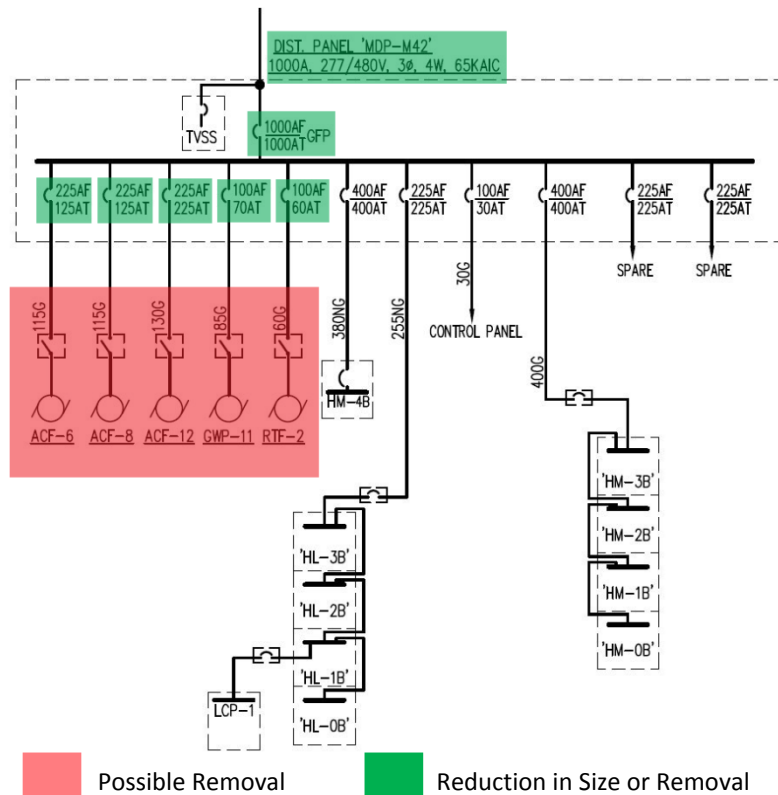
DIST. PANEL 'MDP-M42'
1000A, 277/480V, 3Ø, 4W, 65KAIC

TVSS

1000AF
1000AT GFP

225AF
125AT

225AF
125AT

225AF
225AT

100AF
70AT

100AF
60AT

400AF
400AT

225AF
225AT

100AF
30AT

400AF
400AT

225AF
225AT

225AF
225AT

115G

115G

130G

85G

60G

ACF-6

ACF-8

ACF-12

GWP-11

RTF-2

380NG

HM-4B

255NG

30G

CONTROL PANEL

400G

SPARE

SPARE

'HM-3B'

'HM-2B'

'HM-1B'

'HM-0B'

'HL-3B'

'HL-2B'

'HL-1B'

'HL-0B'

LCP-1

Possible Removal

Reduction in Size or Removal